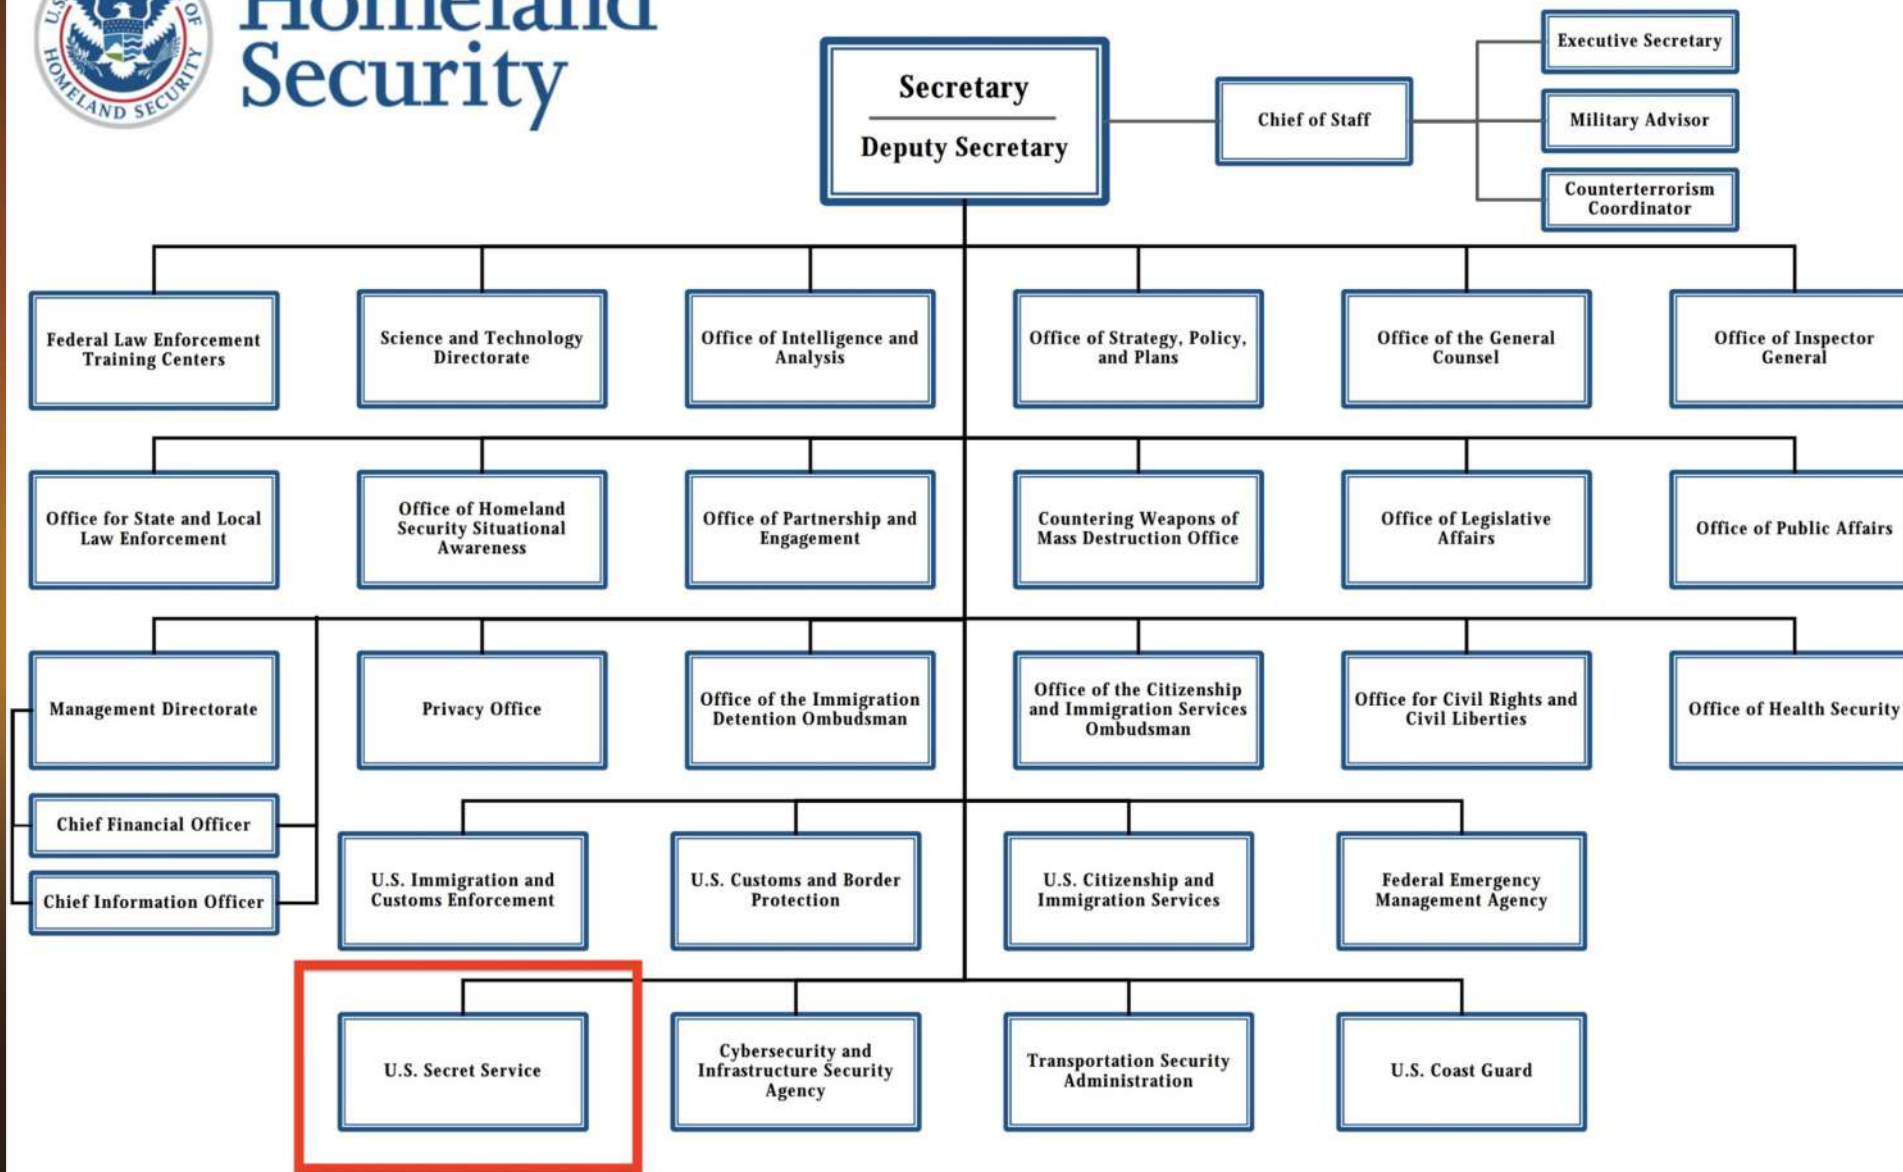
U.S. OF HOMELAND SECURITY

Homeland Security

Secretary

Deputy Secretary

Chief of Staff

Executive Secretary

Military Advisor

Counterterrorism Coordinator

Federal Law Enforcement Training Centers

Science and Technology Directorate

Office of Intelligence and Analysis

Office of Strategy, Policy, and Plans

Office of the General Counsel

Office of Inspector General

Office for State and Local Law Enforcement

Office of Homeland Security Situational Awareness

Office of Partnership and Engagement

Countering Weapons of Mass Destruction Office

Office of Legislative Affairs

Office of Public Affairs

Management Directorate

Privacy Office

Office of the Immigration Detention Ombudsman

Office of the Citizenship and Immigration Services Ombudsman

Office for Civil Rights and Civil Liberties

Office of Health Security

Chief Financial Officer

Chief Information Officer

U.S. Immigration and Customs Enforcement

U.S. Customs and Border Protection

U.S. Citizenship and Immigration Services

Federal Emergency Management Agency

U.S. Secret Service

Cybersecurity and Infrastructure Security Agency

Transportation Security Administration

U.S. Coast Guard